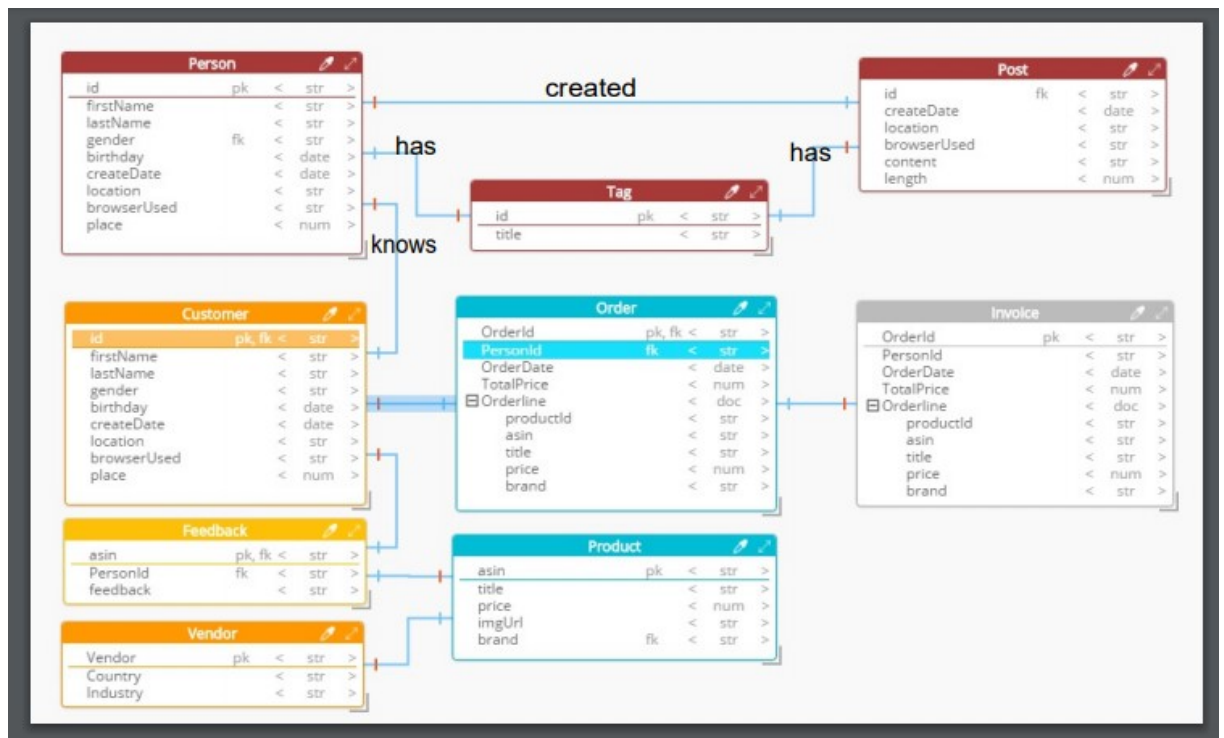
Person

| id | pk | < | str | > |
|---|---|---|---|---|
| firstName | | < | str | > |
| lastName | | < | str | > |
| gender | fk | < | str | > |
| birthday | | < | date | > |
| createDate | | < | date | > |
| location | | < | str | > |
| browserUsed | | < | str | > |
| place | | < | num | > |

created

Post

| id | fk | < | str | > |
|---|---|---|---|---|
| createDate | | < | date | > |
| location | | < | str | > |
| browserUsed | | < | str | > |
| content | | < | str | > |
| length | | < | num | > |

has

has

Tag

| id | pk | < | str | > |
|---|---|---|---|---|
| title | | < | str | > |

knows

Customer

| id | pk, fk | < | str | > |
|---|---|---|---|---|
| firstName | | < | str | > |
| lastName | | < | str | > |
| gender | | < | str | > |
| birthday | | < | date | > |
| createDate | | < | date | > |
| location | | < | str | > |
| browserUsed | | < | str | > |
| place | | < | num | > |

Order

| OrderId | pk, fk | < | str | > |
|---|---|---|---|---|
| PersonId | fk | < | str | > |
| OrderDate | | < | date | > |
| TotalPrice | | < | num | > |
| ⊟Orderline | | < | doc | > |
| productId | | < | str | > |
| asin | | < | str | > |
| title | | < | str | > |
| price | | < | num | > |
| brand | | < | str | > |

Invoice

| OrderId | pk | < | str | > |
|---|---|---|---|---|
| PersonId | | < | str | > |
| OrderDate | | < | date | > |
| TotalPrice | | < | num | > |
| ⊟Orderline | | < | doc | > |
| productId | | < | str | > |
| asin | | < | str | > |
| title | | < | str | > |
| price | | < | num | > |
| brand | | < | str | > |

Feedback

| asin | pk, fk | < | str | > |
|---|---|---|---|---|
| PersonId | fk | < | str | > |
| feedback | | < | str | > |

Product

| asin | pk | < | str | > |
|---|---|---|---|---|
| title | | < | str | > |
| price | | < | num | > |
| imgUrl | | < | str | > |
| brand | fk | < | str | > |

Vendor

| Vendor | pk | < | str | > |
|---|---|---|---|---|
| Country | | < | str | > |
| Industry | | < | str | > |